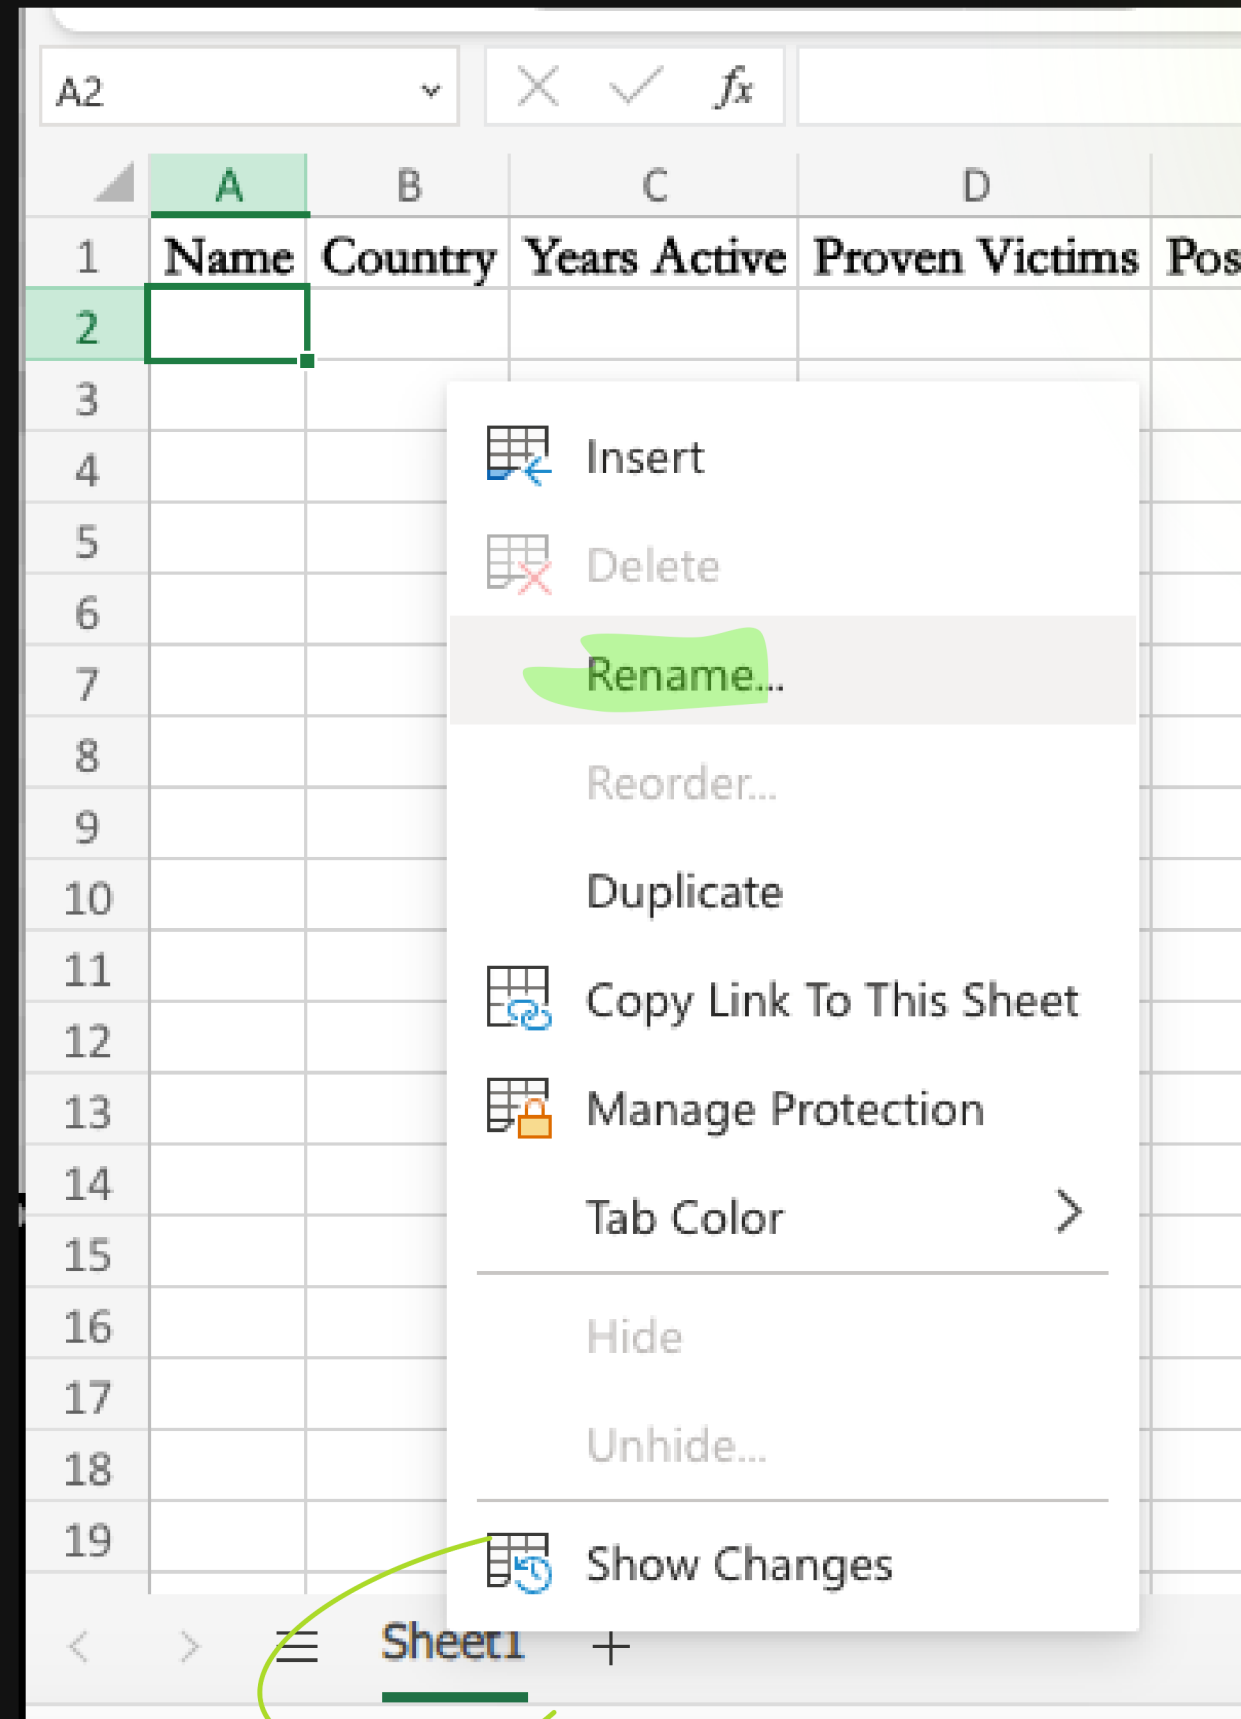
A2

$fx$

| | A | B | C | D | |
|---|---|---|---|---|---|
| 1 | Name | Country | Years Active | Proven Victims | Pos |
| 2 | | | | | |
| 3 | | | | | |
| 4 | | | | | |
| 5 | | | | | |
| 6 | | | | | |
| 7 | | | | | |
| 8 | | | | | |
| 9 | | | | | |
| 10 | | | | | |
| 11 | | | | | |
| 12 | | | | | |
| 13 | | | | | |
| 14 | | | | | |
| 15 | | | | | |
| 16 | | | | | |
| 17 | | | | | |
| 18 | | | | | |
| 19 | | | | | |

Insert
Delete
Rename...
Reorder...
Duplicate
Copy Link To This Sheet
Manage Protection
Tab Color
Hide
Unhide...
Show Changes

Sheet1
+